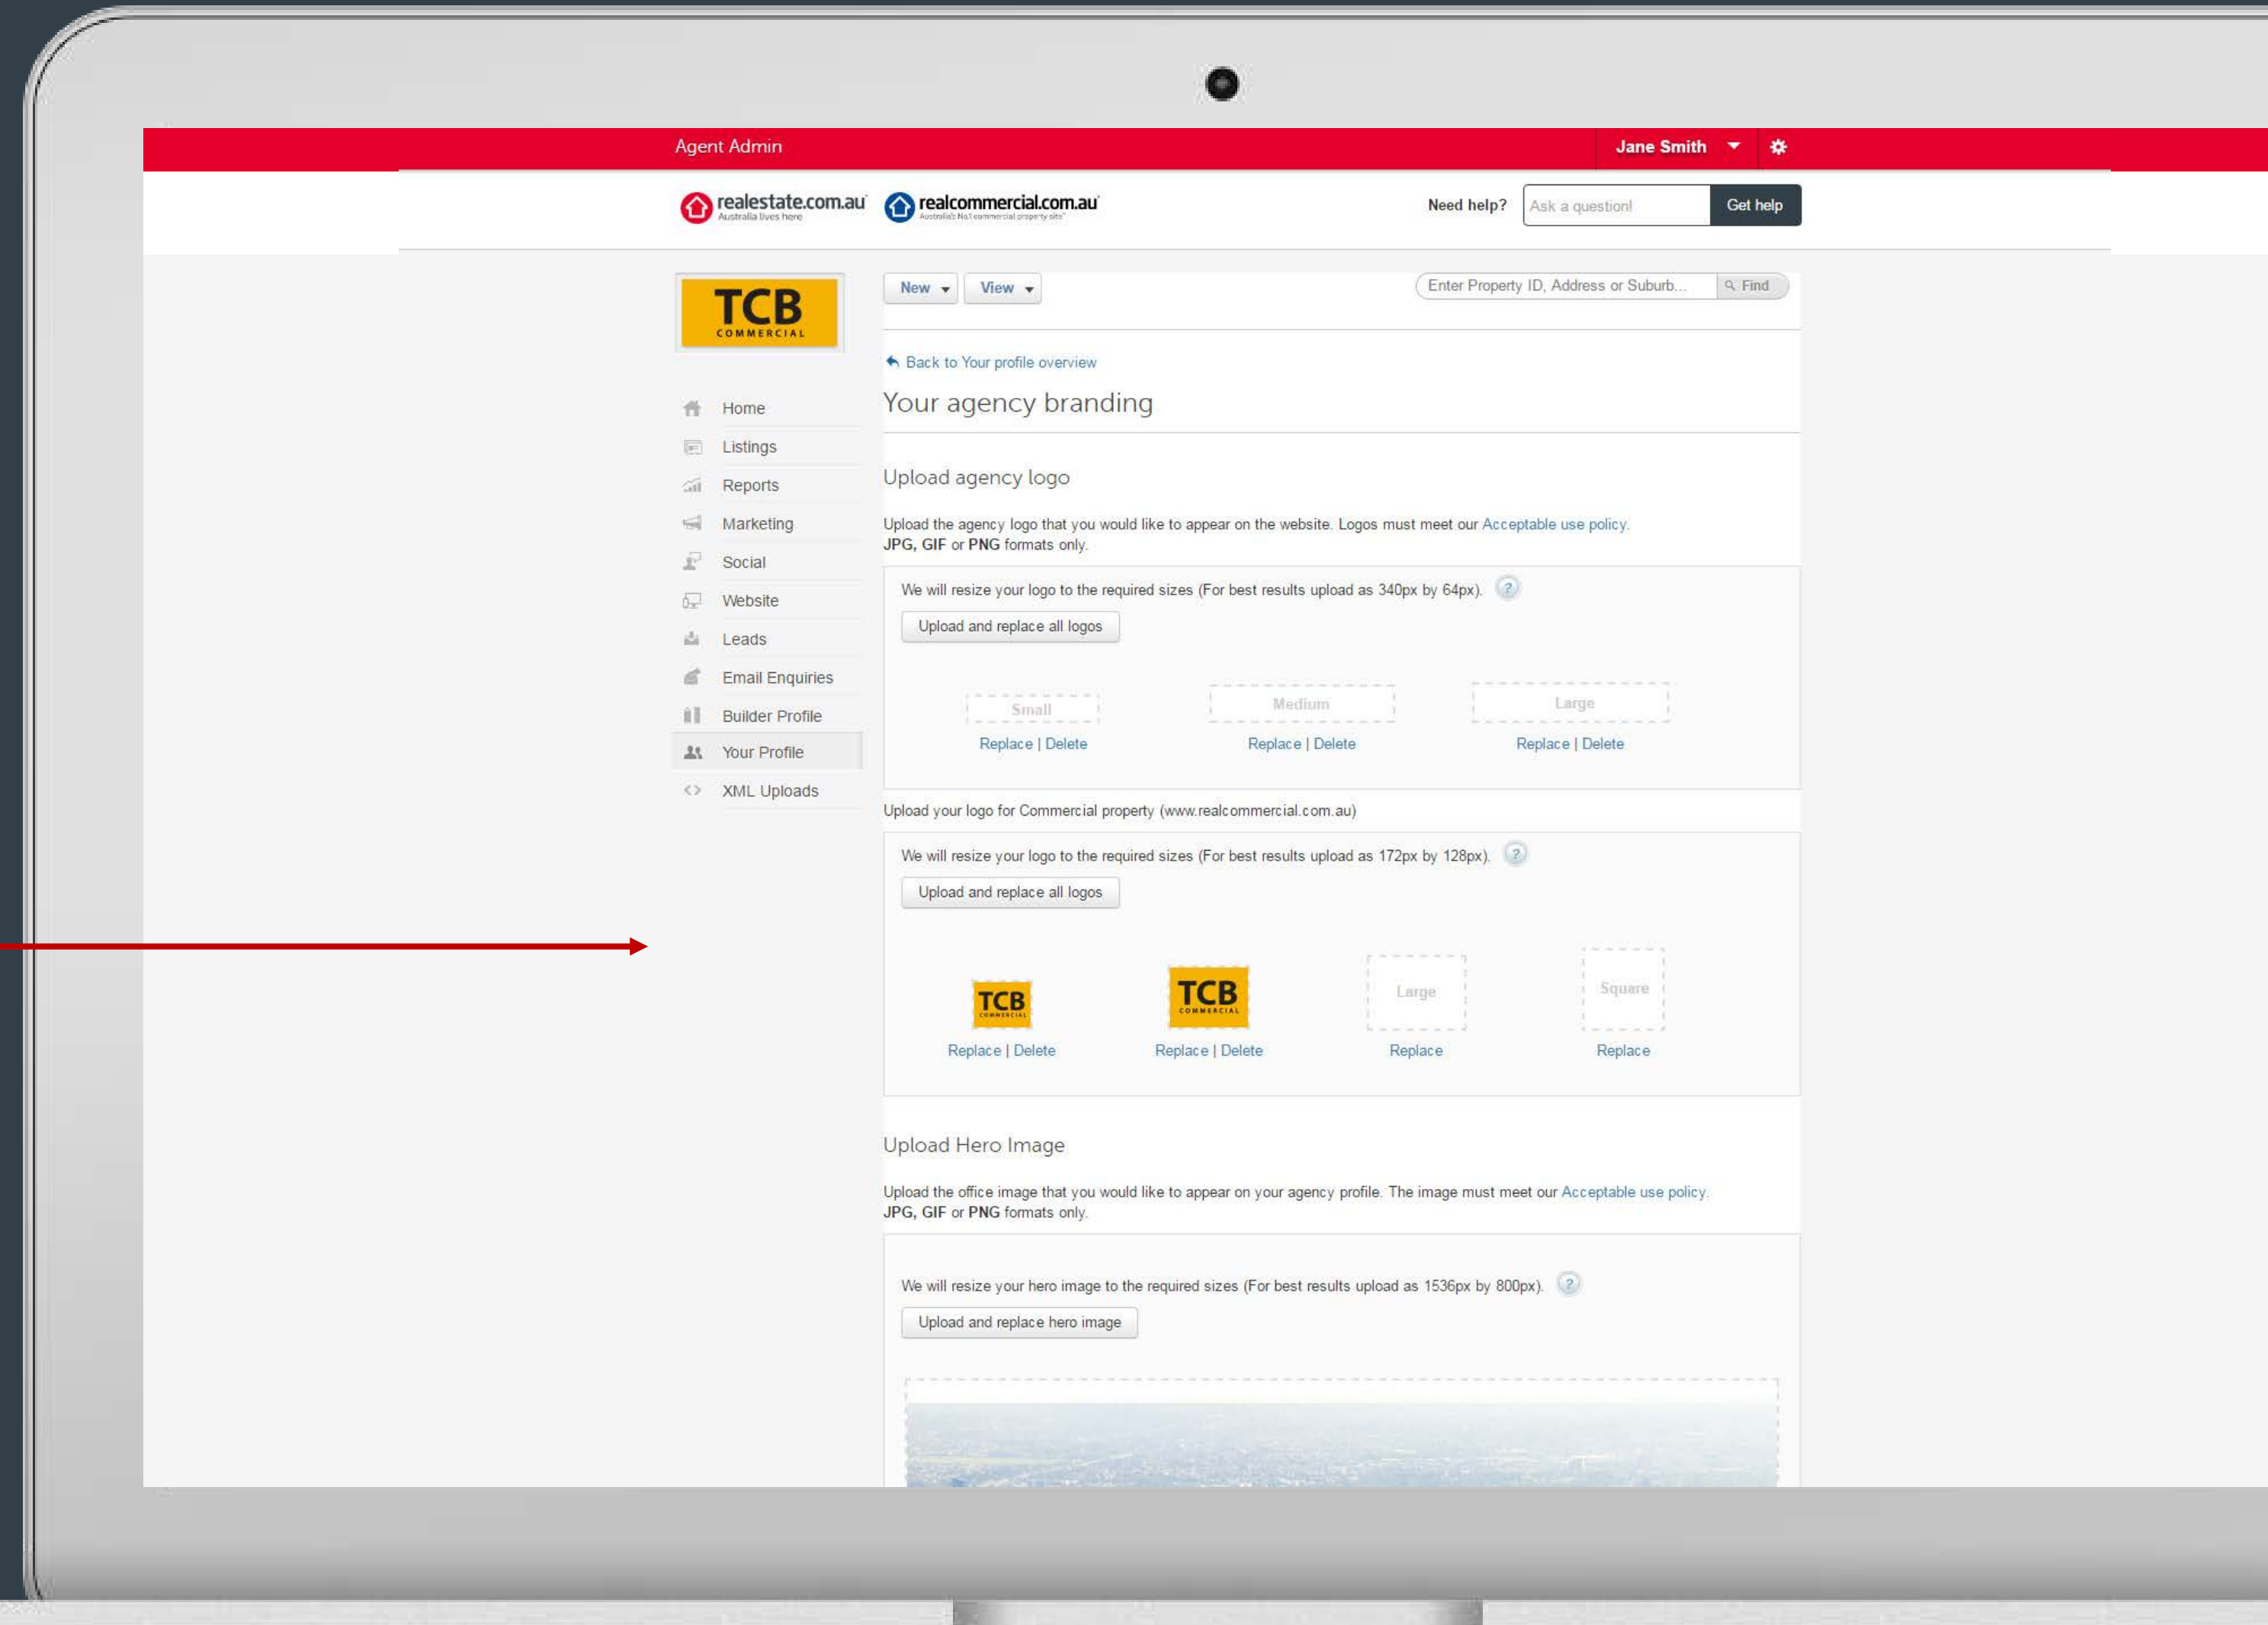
Agent Admin

Jane Smith

realestate.com.au Australia lives here

realcommercial.com.au Australia's No.1 commercial property site

Need help? Ask a question! Get help

TCB COMMERCIAL

New View

Enter Property ID, Address or Suburb... Find

Home
Listings
Reports
Marketing
Social
Website
Leads
Email Enquiries
Builder Profile
Your Profile
XML Uploads

Back to Your profile overview

Your agency branding

Upload agency logo

Upload the agency logo that you would like to appear on the website. Logos must meet our Acceptable use policy. **JPG, GIF** or **PNG** formats only.

We will resize your logo to the required sizes (For best results upload as 340px by 64px). ?

Upload and replace all logos

Small
Replace | Delete

Medium
Replace | Delete

Large
Replace | Delete

Upload your logo for Commercial property (www.realcommercial.com.au)

We will resize your logo to the required sizes (For best results upload as 172px by 128px). ?

Upload and replace all logos

TCB COMMERCIAL
Replace | Delete

TCB COMMERCIAL
Replace | Delete

Large
Replace

Square
Replace

Upload Hero Image

Upload the office image that you would like to appear on your agency profile. The image must meet our Acceptable use policy. **JPG, GIF** or **PNG** formats only.

We will resize your hero image to the required sizes (For best results upload as 1536px by 800px). ?

Upload and replace hero image